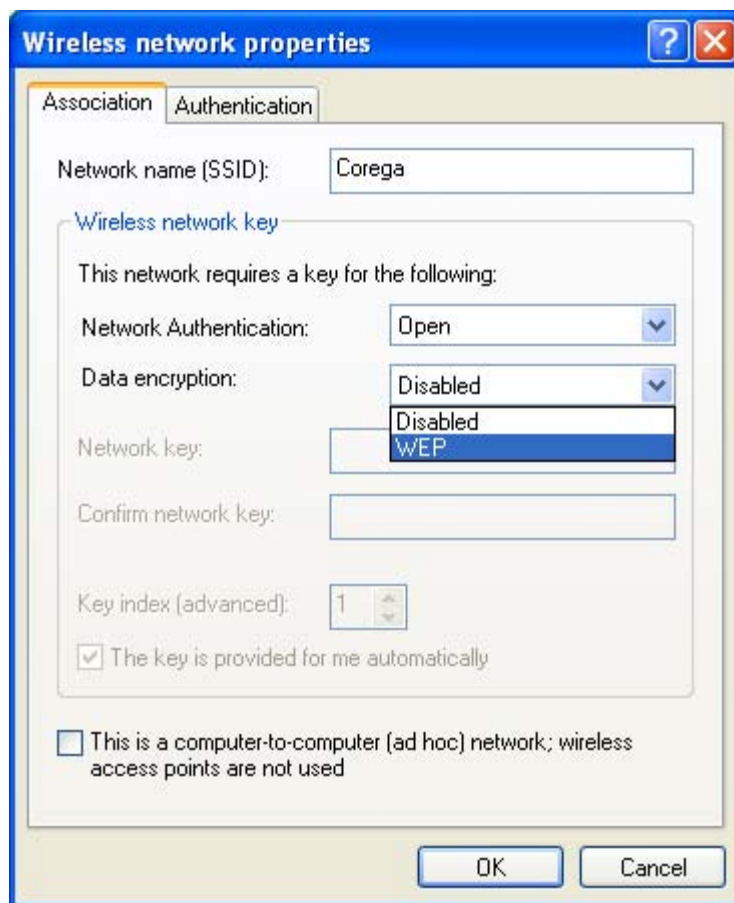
Wireless network properties

Association | Authentication

Network name (SSID): Corega

Wireless network key

This network requires a key for the following:

Network Authentication: Open

Data encryption: Disabled

Disabled
WEP

Network key:

Confirm network key:

Key index (advanced): 1

The key is provided for me automatically

This is a computer-to-computer (ad hoc) network; wireless access points are not used

OK Cancel